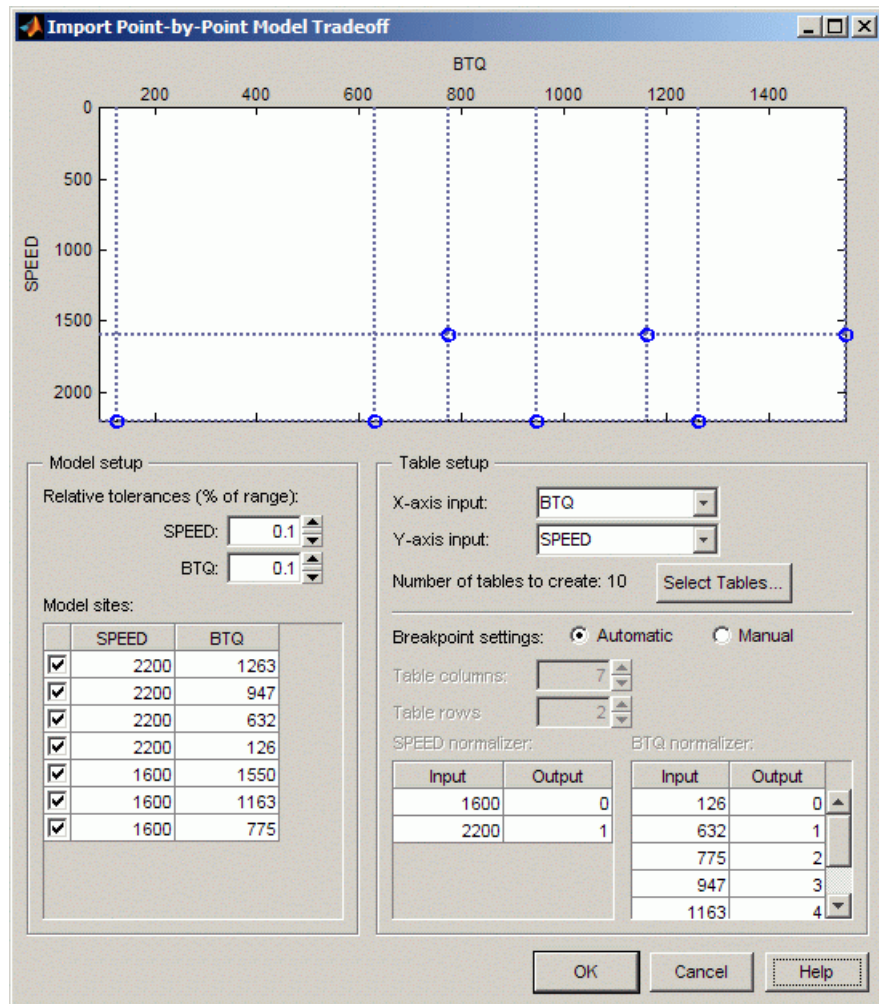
Import Point-by-Point Model Tradeoff

BTQ

200 400 600 800 1000 1200 1400

0
500
1000
1500
2000

SPEED

Model setup

Relative tolerances (% of range):

SPEED: 0.1

BTQ: 0.1

Model sites:

| | SPEED | BTQ |
|---|---|---|
| ☑ | 2200 | 1263 |
| ☑ | 2200 | 947 |
| ☑ | 2200 | 632 |
| ☑ | 2200 | 126 |
| ☑ | 1600 | 1550 |
| ☑ | 1600 | 1163 |
| ☑ | 1600 | 775 |

Table setup

X-axis input: BTQ

Y-axis input: SPEED

Number of tables to create: 10

Select Tables...

Breakpoint settings: Automatic Manual

Table columns: 7

Table rows: 2

SPEED normalizer:

| Input | Output |
|---|---|
| 1600 | 0 |
| 2200 | 1 |

BTQ normalizer:

| Input | Output |
|---|---|
| 126 | 0 |
| 632 | 1 |
| 775 | 2 |
| 947 | 3 |
| 1163 | 4 |

OK Cancel Help